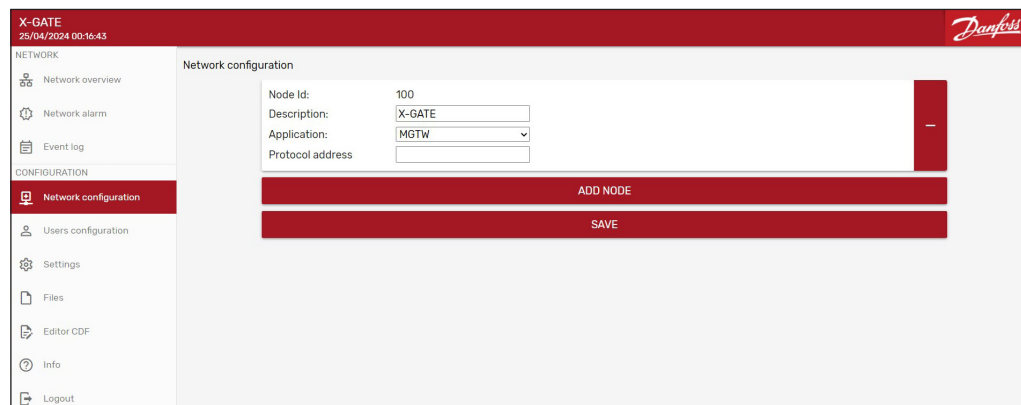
X-GATE
25/04/2024 00:16:43

Danfoss

NETWORK
Network overview
Network alarm
Event log
CONFIGURATION
Network configuration
Users configuration
Settings
Files
Editor CDF
Info
Logout

Network configuration

Node Id: 100
Description: X-GATE
Application: MGTW
Protocol address

–

ADD NODE

SAVE